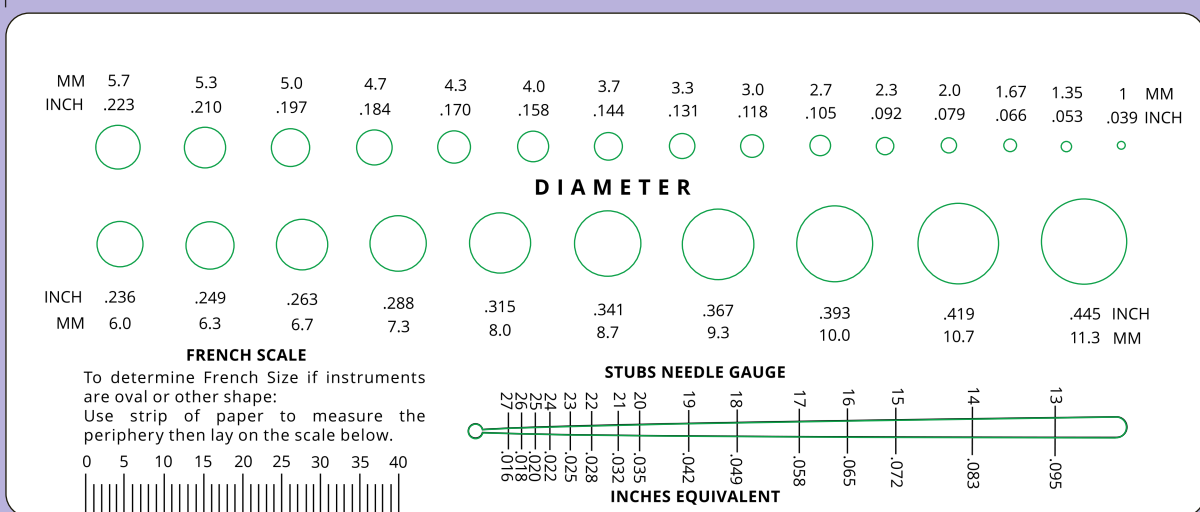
MM 5.7 5.3 5.0 4.7 4.3 4.0 3.7 3.3 3.0 2.7 2.3 2.0 1.67 1.35 1 MM
INCH .223 .210 .197 .184 .170 .158 .144 .131 .118 .105 .092 .079 .066 .053 .039 INCH

DIAMETER

INCH .236 .249 .263 .288 .315 .341 .367 .393 .419 .445 INCH
MM 6.0 6.3 6.7 7.3 8.0 8.7 9.3 10.0 10.7 11.3 MM

FRENCH SCALE

To determine French Size if instruments are oval or other shape:
Use strip of paper to measure the periphery then lay on the scale below.

0 5 10 15 20 25 30 35 40

STUBS NEEDLE GAUGE

27 26 25 24 23 22 21 20 19 18 17 16 15 14 13

.016 .018 .020 .022 .025 .028 .032 .035 .042 .049 .058 .065 .072 .083 .095

INCHES EQUIVALENT